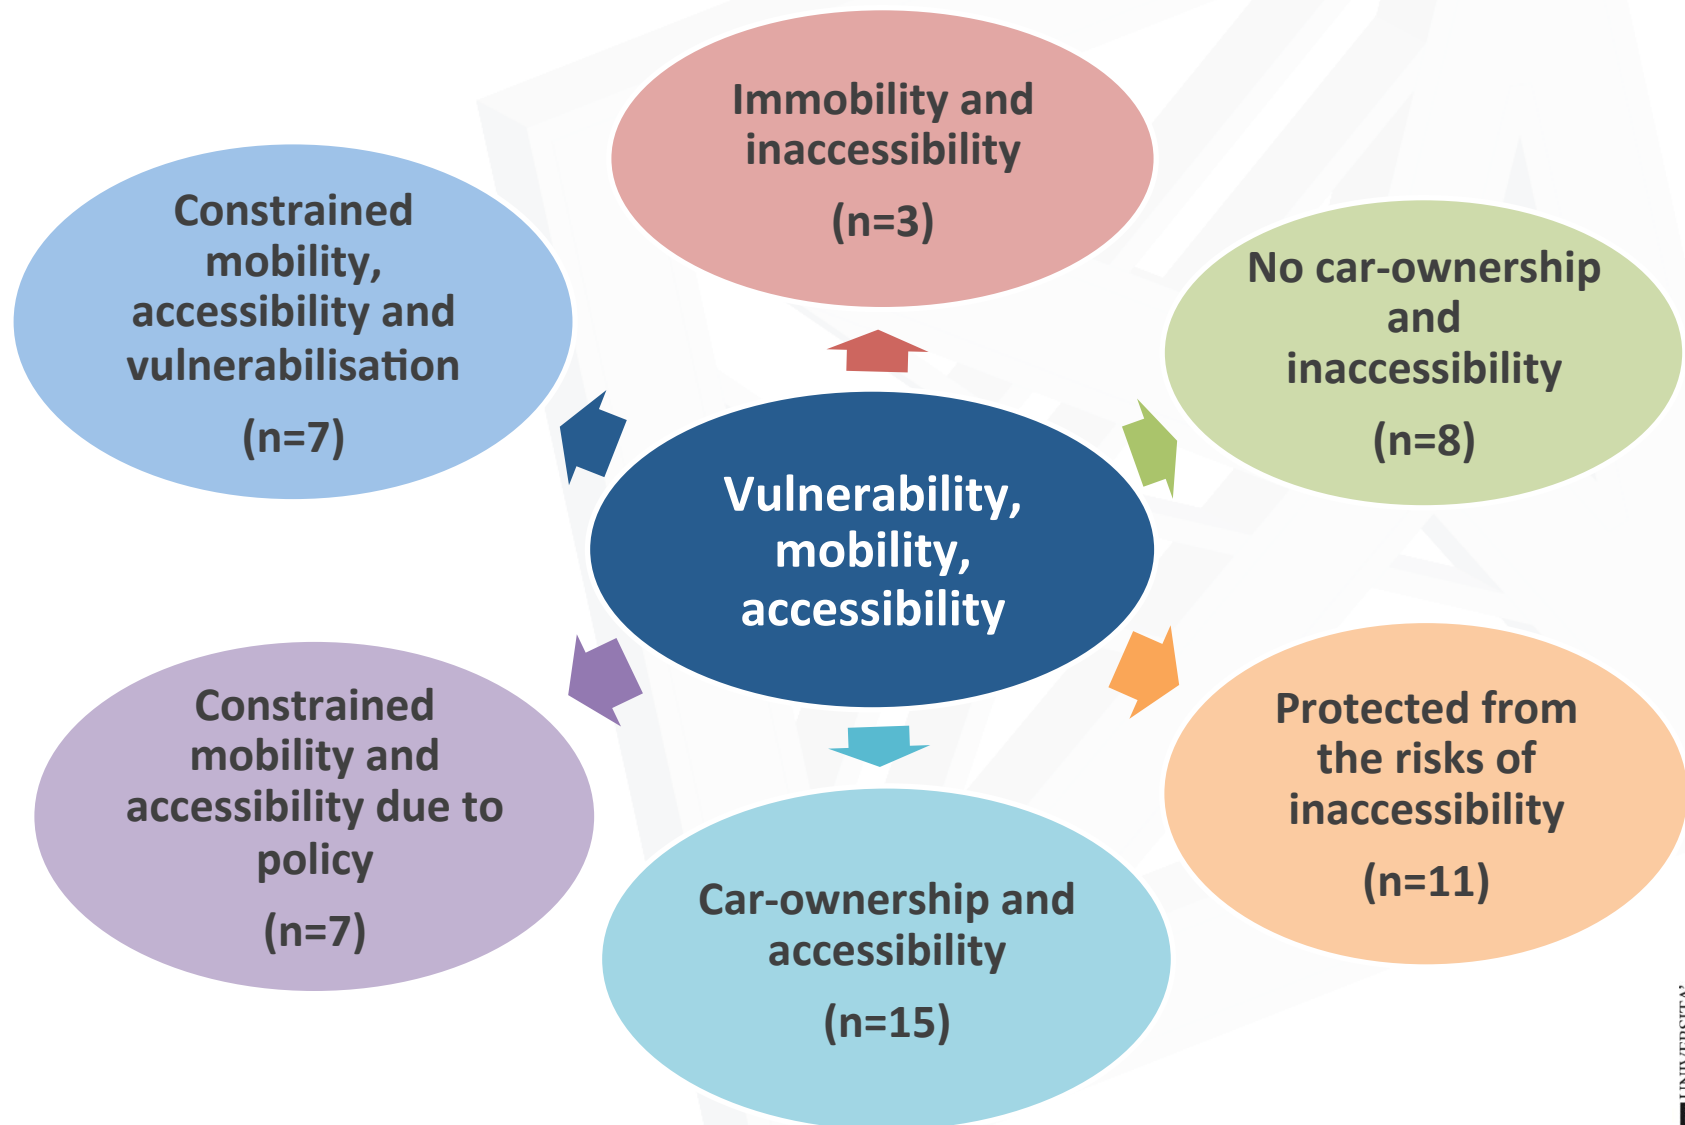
Vulnerability, mobility, accessibility

Immobility and inaccessibility

(n=3)

No car-ownership and inaccessibility

(n=8)

Protected from the risks of inaccessibility

(n=11)

Car-ownership and accessibility

(n=15)

Constrained mobility and accessibility due to policy

(n=7)

Constrained mobility, accessibility and vulnerabilisation

(n=7)

UNIVERSITA'